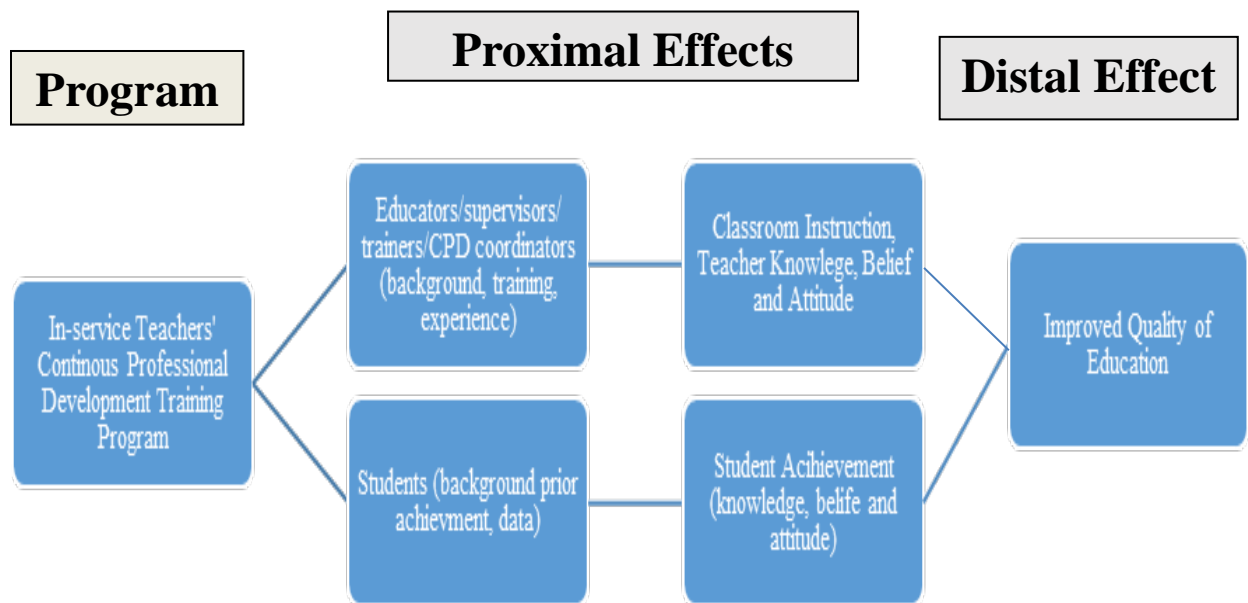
Program

Proximal Effects

Distal Effect

In-service Teachers' Continous Professional Development Training Program

Educators/supervisors/ trainers/CPD coordinators (background, training, experience)

Students (background prior achievment, data)

Classroom Instruction, Teacher Knowlege, Belief and Attitude

Student Acihievement (knowledge, belife and attitude)

Improved Quality of Education